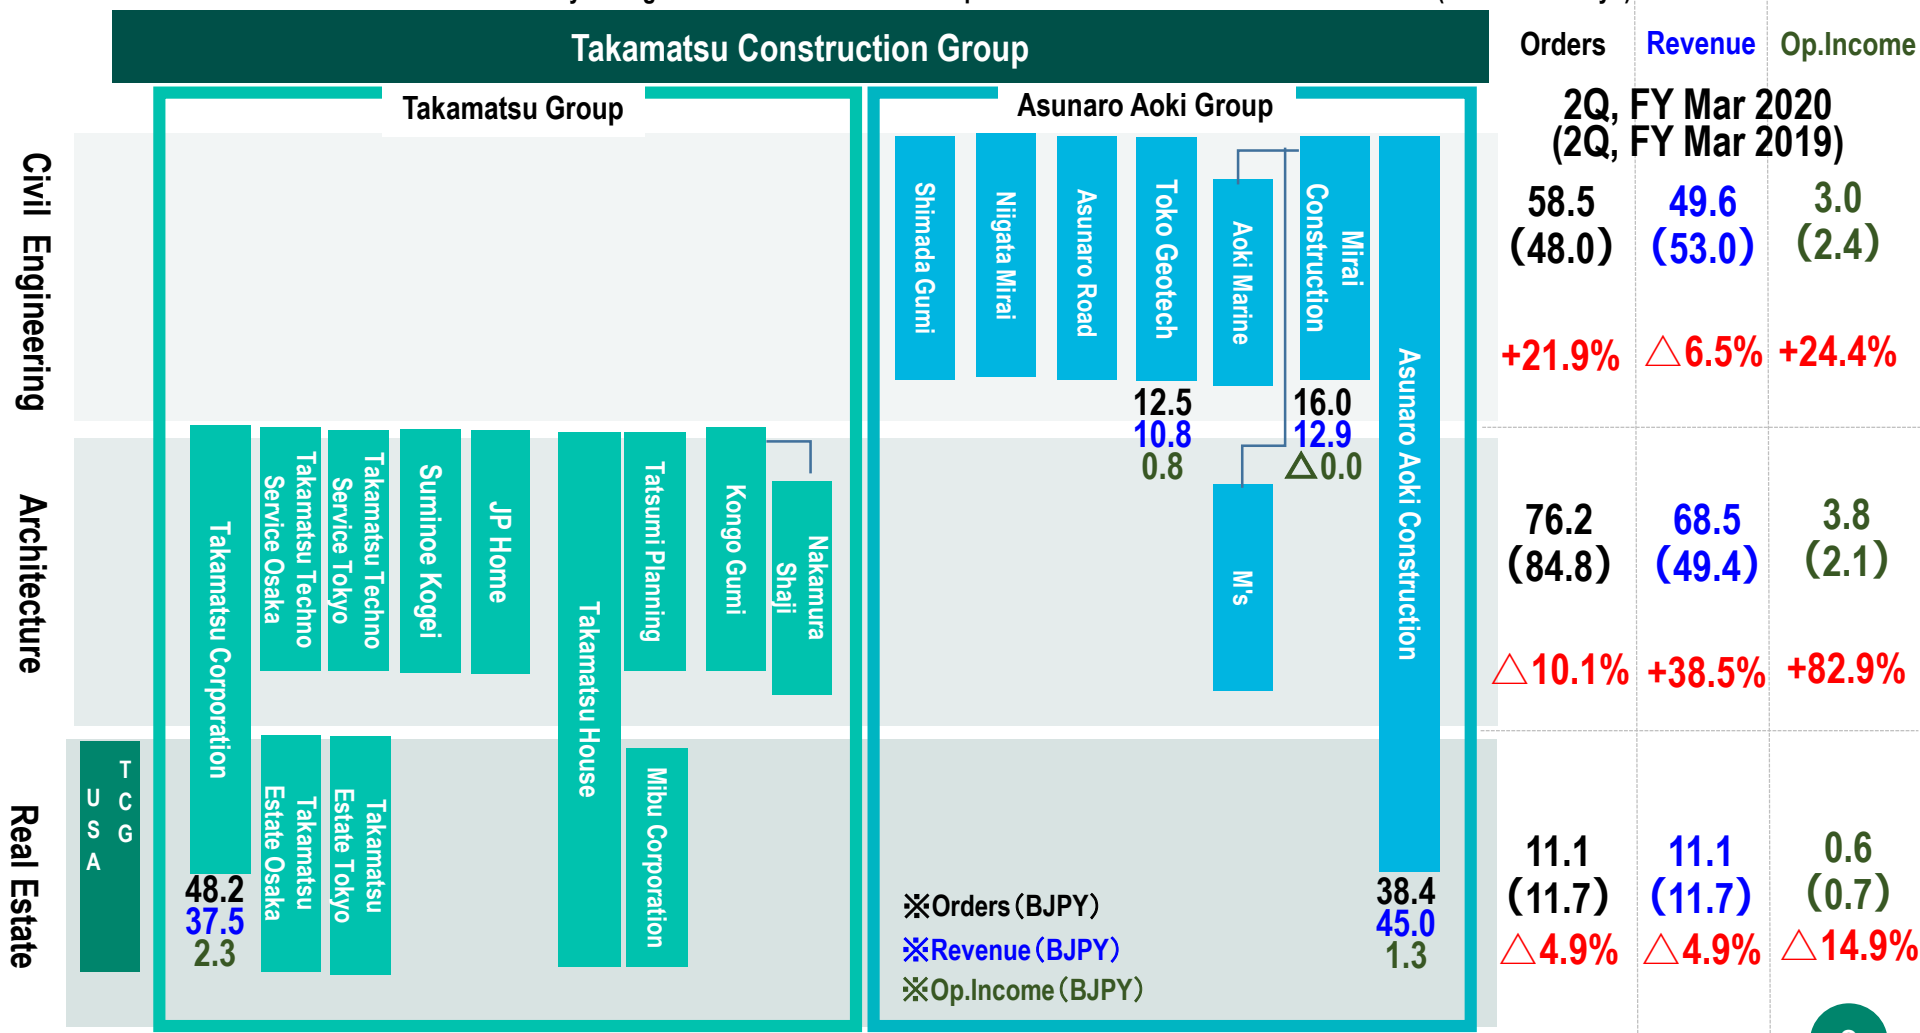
Takamatsu Construction Group

Orders Revenue Op.Income

Takamatsu Group

Asunaro Aoki Group

2Q, FY Mar 2020
(2Q, FY Mar 2019)

Civil Engineering

Shimada Gumi

Niigata Mirai

Asunaro Road

Toko Geotech

Aoki Marine

Mirai Construction

Asunaro Aoki Construction

58.5
(48.0)
+21.9%

49.6
(53.0)
△6.5%

3.0
(2.4)
+24.4%

12.5
10.8
0.8

16.0
12.9
△0.0

Architecture

Takamatsu Corporation

Takamatsu Techno Service Osaka

Takamatsu Techno Service Tokyo

Suminoe Kogei

JP Home

Takamatsu House

Tatsumi Planning

Kongo Gumi

Nakamura Shaji

M's

76.2
(84.8)
△10.1%

68.5
(49.4)
+38.5%

3.8
(2.1)
+82.9%

Real Estate

TCG USA

Takamatsu Estate Osaka

Takamatsu Estate Tokyo

Mibu Corporation

48.2
37.5
2.3

38.4
45.0
1.3

※Orders (BJPY)
※Revenue (BJPY)
※Op.Income (BJPY)

11.1
(11.7)
△4.9%

11.1
(11.7)
△4.9%

0.6
(0.7)
△14.9%